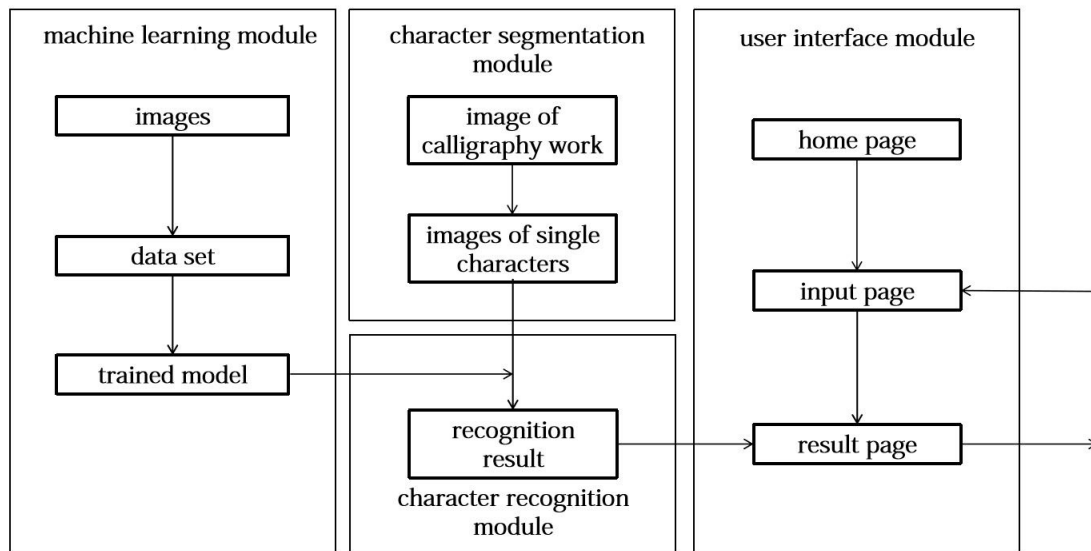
machine learning module

images

data set

trained model

character segmentation module

image of calligraphy work

images of single characters

recognition result

character recognition module

user interface module

home page

input page

result page